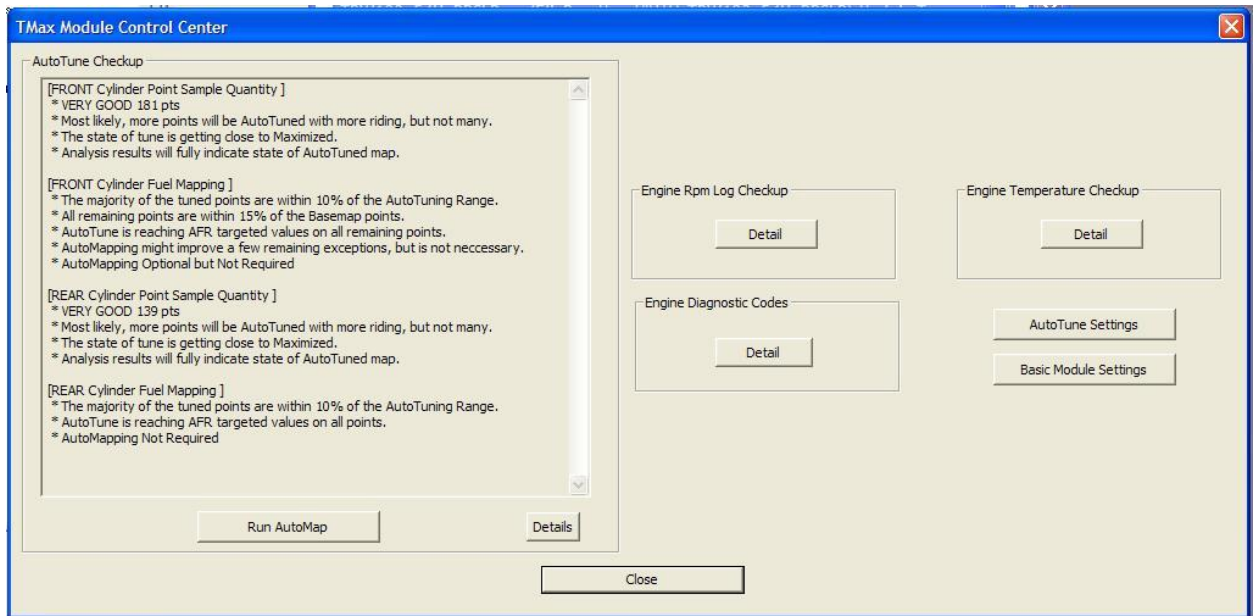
TMax Module Control Center

AutoTune Checkup

[FRONT Cylinder Point Sample Quantity ]
* VERY GOOD 181 pts
* Most likely, more points will be AutoTuned with more riding, but not many.
* The state of tune is getting close to Maximized.
* Analysis results will fully indicate state of AutoTuned map.

[FRONT Cylinder Fuel Mapping ]
* The majority of the tuned points are within 10% of the AutoTuning Range.
* All remaining points are within 15% of the Basemap points.
* AutoTune is reaching AFR targeted values on all remaining points.
* AutoMapping might improve a few remaining exceptions, but is not neccessary.
* AutoMapping Optional but Not Required

[REAR Cylinder Point Sample Quantity ]
* VERY GOOD 139 pts
* Most likely, more points will be AutoTuned with more riding, but not many.
* The state of tune is getting close to Maximized.
* Analysis results will fully indicate state of AutoTuned map.

[REAR Cylinder Fuel Mapping ]
* The majority of the tuned points are within 10% of the AutoTuning Range.
* AutoTune is reaching AFR targeted values on all points.
* AutoMapping Not Required

Run AutoMap

Details

Engine Rpm Log Checkup

Detail

Engine Temperature Checkup

Detail

Engine Diagnostic Codes

Detail

AutoTune Settings

Basic Module Settings

Close